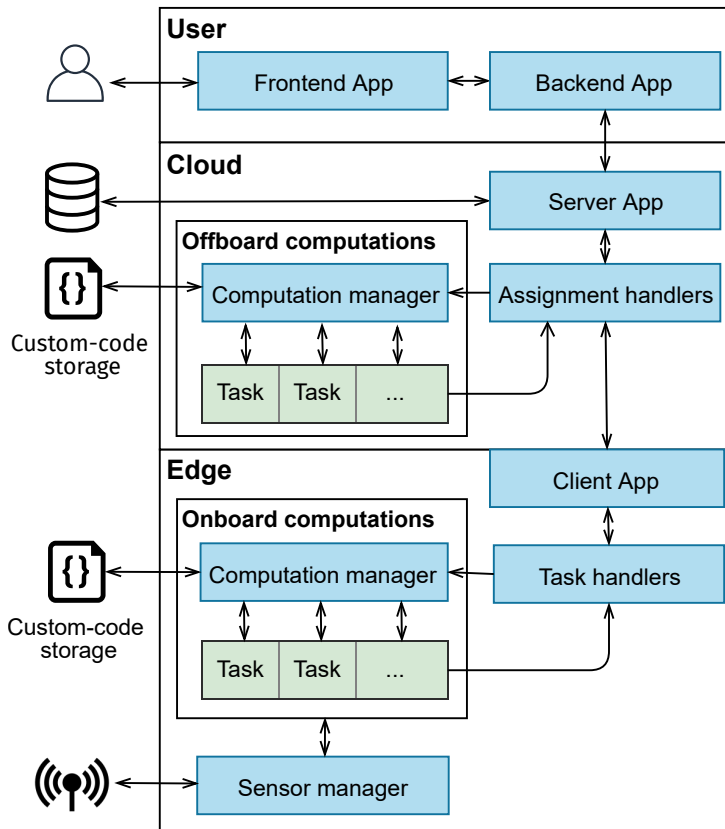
User

Frontend App

Backend App

Cloud

Server App

Offboard computations

Computation manager

Assignment handlers

Task

Task

...

{}

Custom-code storage

Edge

Client App

Onboard computations

Computation manager

Task handlers

Task

Task

...

{}

Custom-code storage

Sensor manager